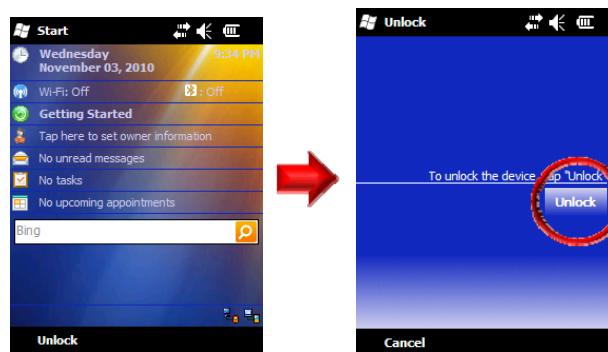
Start

Wednesday
November 03, 2010
9:34 PM

Wi-Fi: Off
: Off

Getting Started

Tap here to set owner information

No unread messages

No tasks

No upcoming appointments

Bing

Unlock

Unlock

To unlock the device, tap "Unlock

Unlock

Cancel